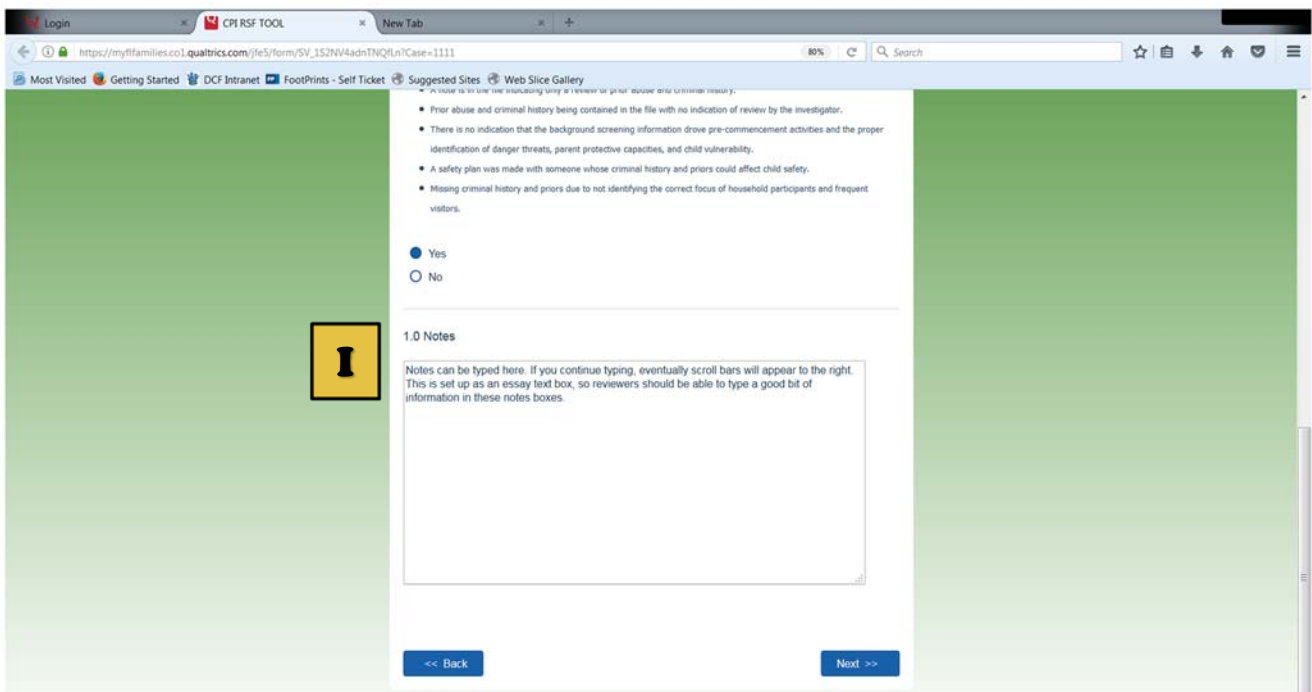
Login
CPI RSF TOOL
New Tab
https://myflfamilies.co1.qualtrics.com/jfe5/form/SV_1S2NV4adnTNQfLn?Case=1111
80%
Search
Most Visited
Getting Started
DCF Intranet
FootPrints - Self Ticket
Suggested Sites
Web Slice Gallery

• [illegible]
• Prior abuse and criminal history being contained in the file with no indication of review by the investigator.
• There is no indication that the background screening information drove pre-commencement activities and the proper identification of danger threats, parent protective capacities, and child vulnerability.
• A safety plan was made with someone whose criminal history and priors could affect child safety.
• Missing criminal history and priors due to not identifying the correct focus of household participants and frequent visitors.

Yes
No

1.0 Notes

I

Notes can be typed here. If you continue typing, eventually scroll bars will appear to the right. This is set up as an essay text box, so reviewers should be able to type a good bit of information in these notes boxes.

<< Back
Next >>